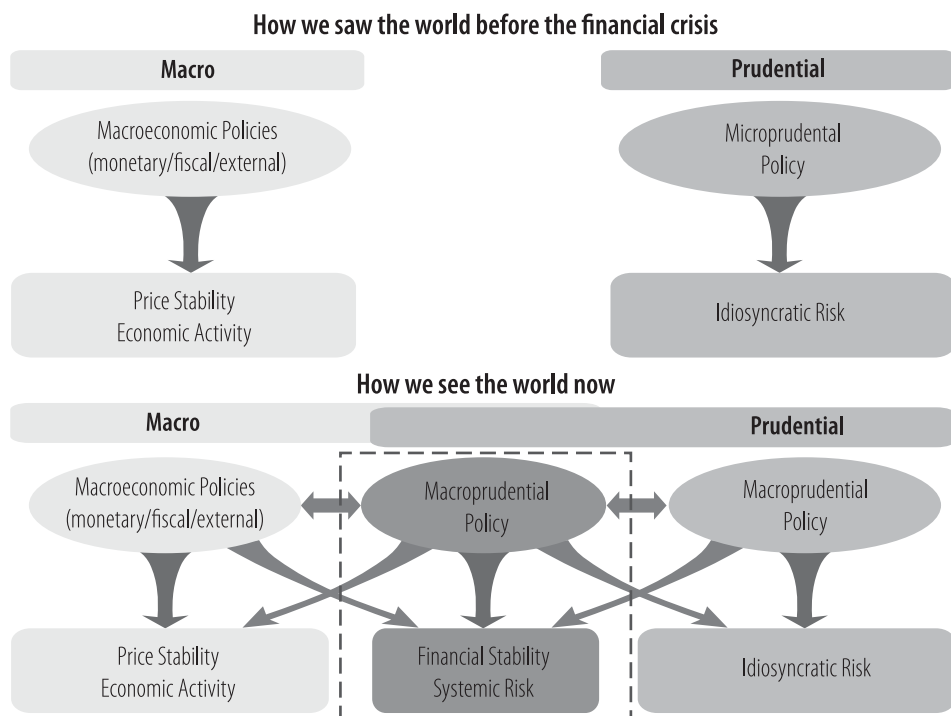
How we saw the world before the financial crisis

Macro

Prudential

Macroeconomic Policies (monetary/fiscal/external)

Microprudental Policy

Price Stability Economic Activity

Idiosyncratic Risk

How we see the world now

Macro

Prudential

Macroeconomic Policies (monetary/fiscal/external)

Macroprudential Policy

Macroprudential Policy

Price Stability Economic Activity

Financial Stability Systemic Risk

Idiosyncratic Risk